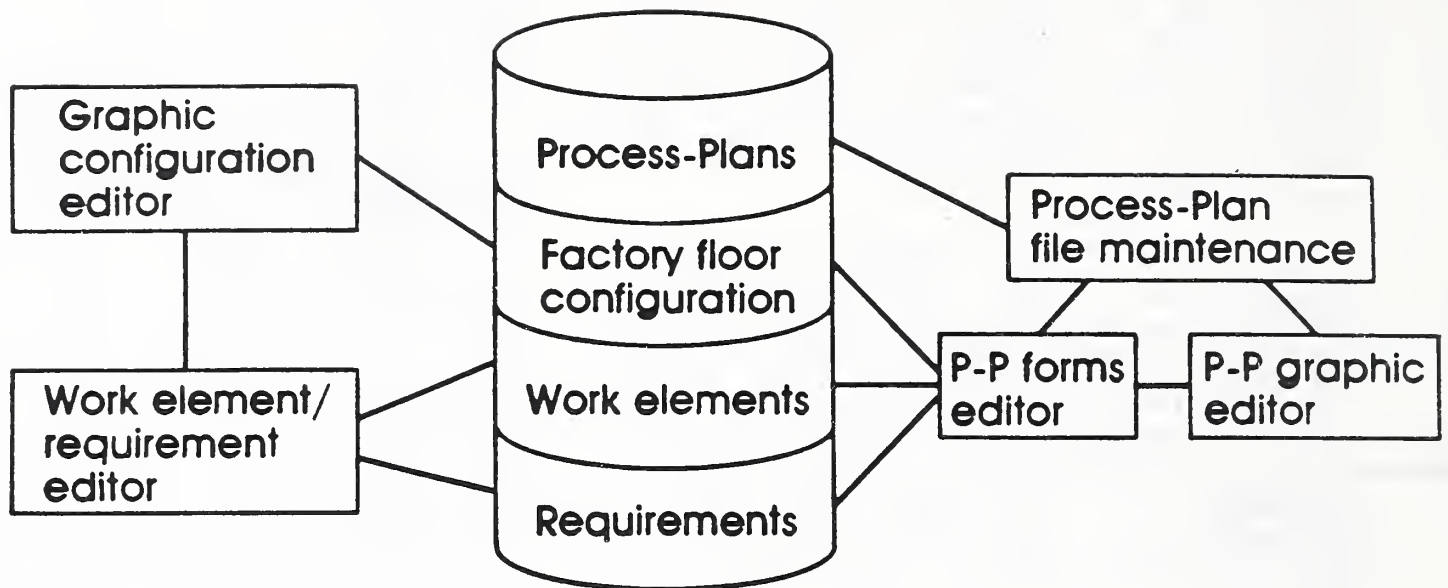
Graphic configuration editor

Work element/ requirement editor

Process-Plans

Factory floor configuration

Work elements

Requirements

Process-Plan file maintenance

P-P forms editor

P-P graphic editor